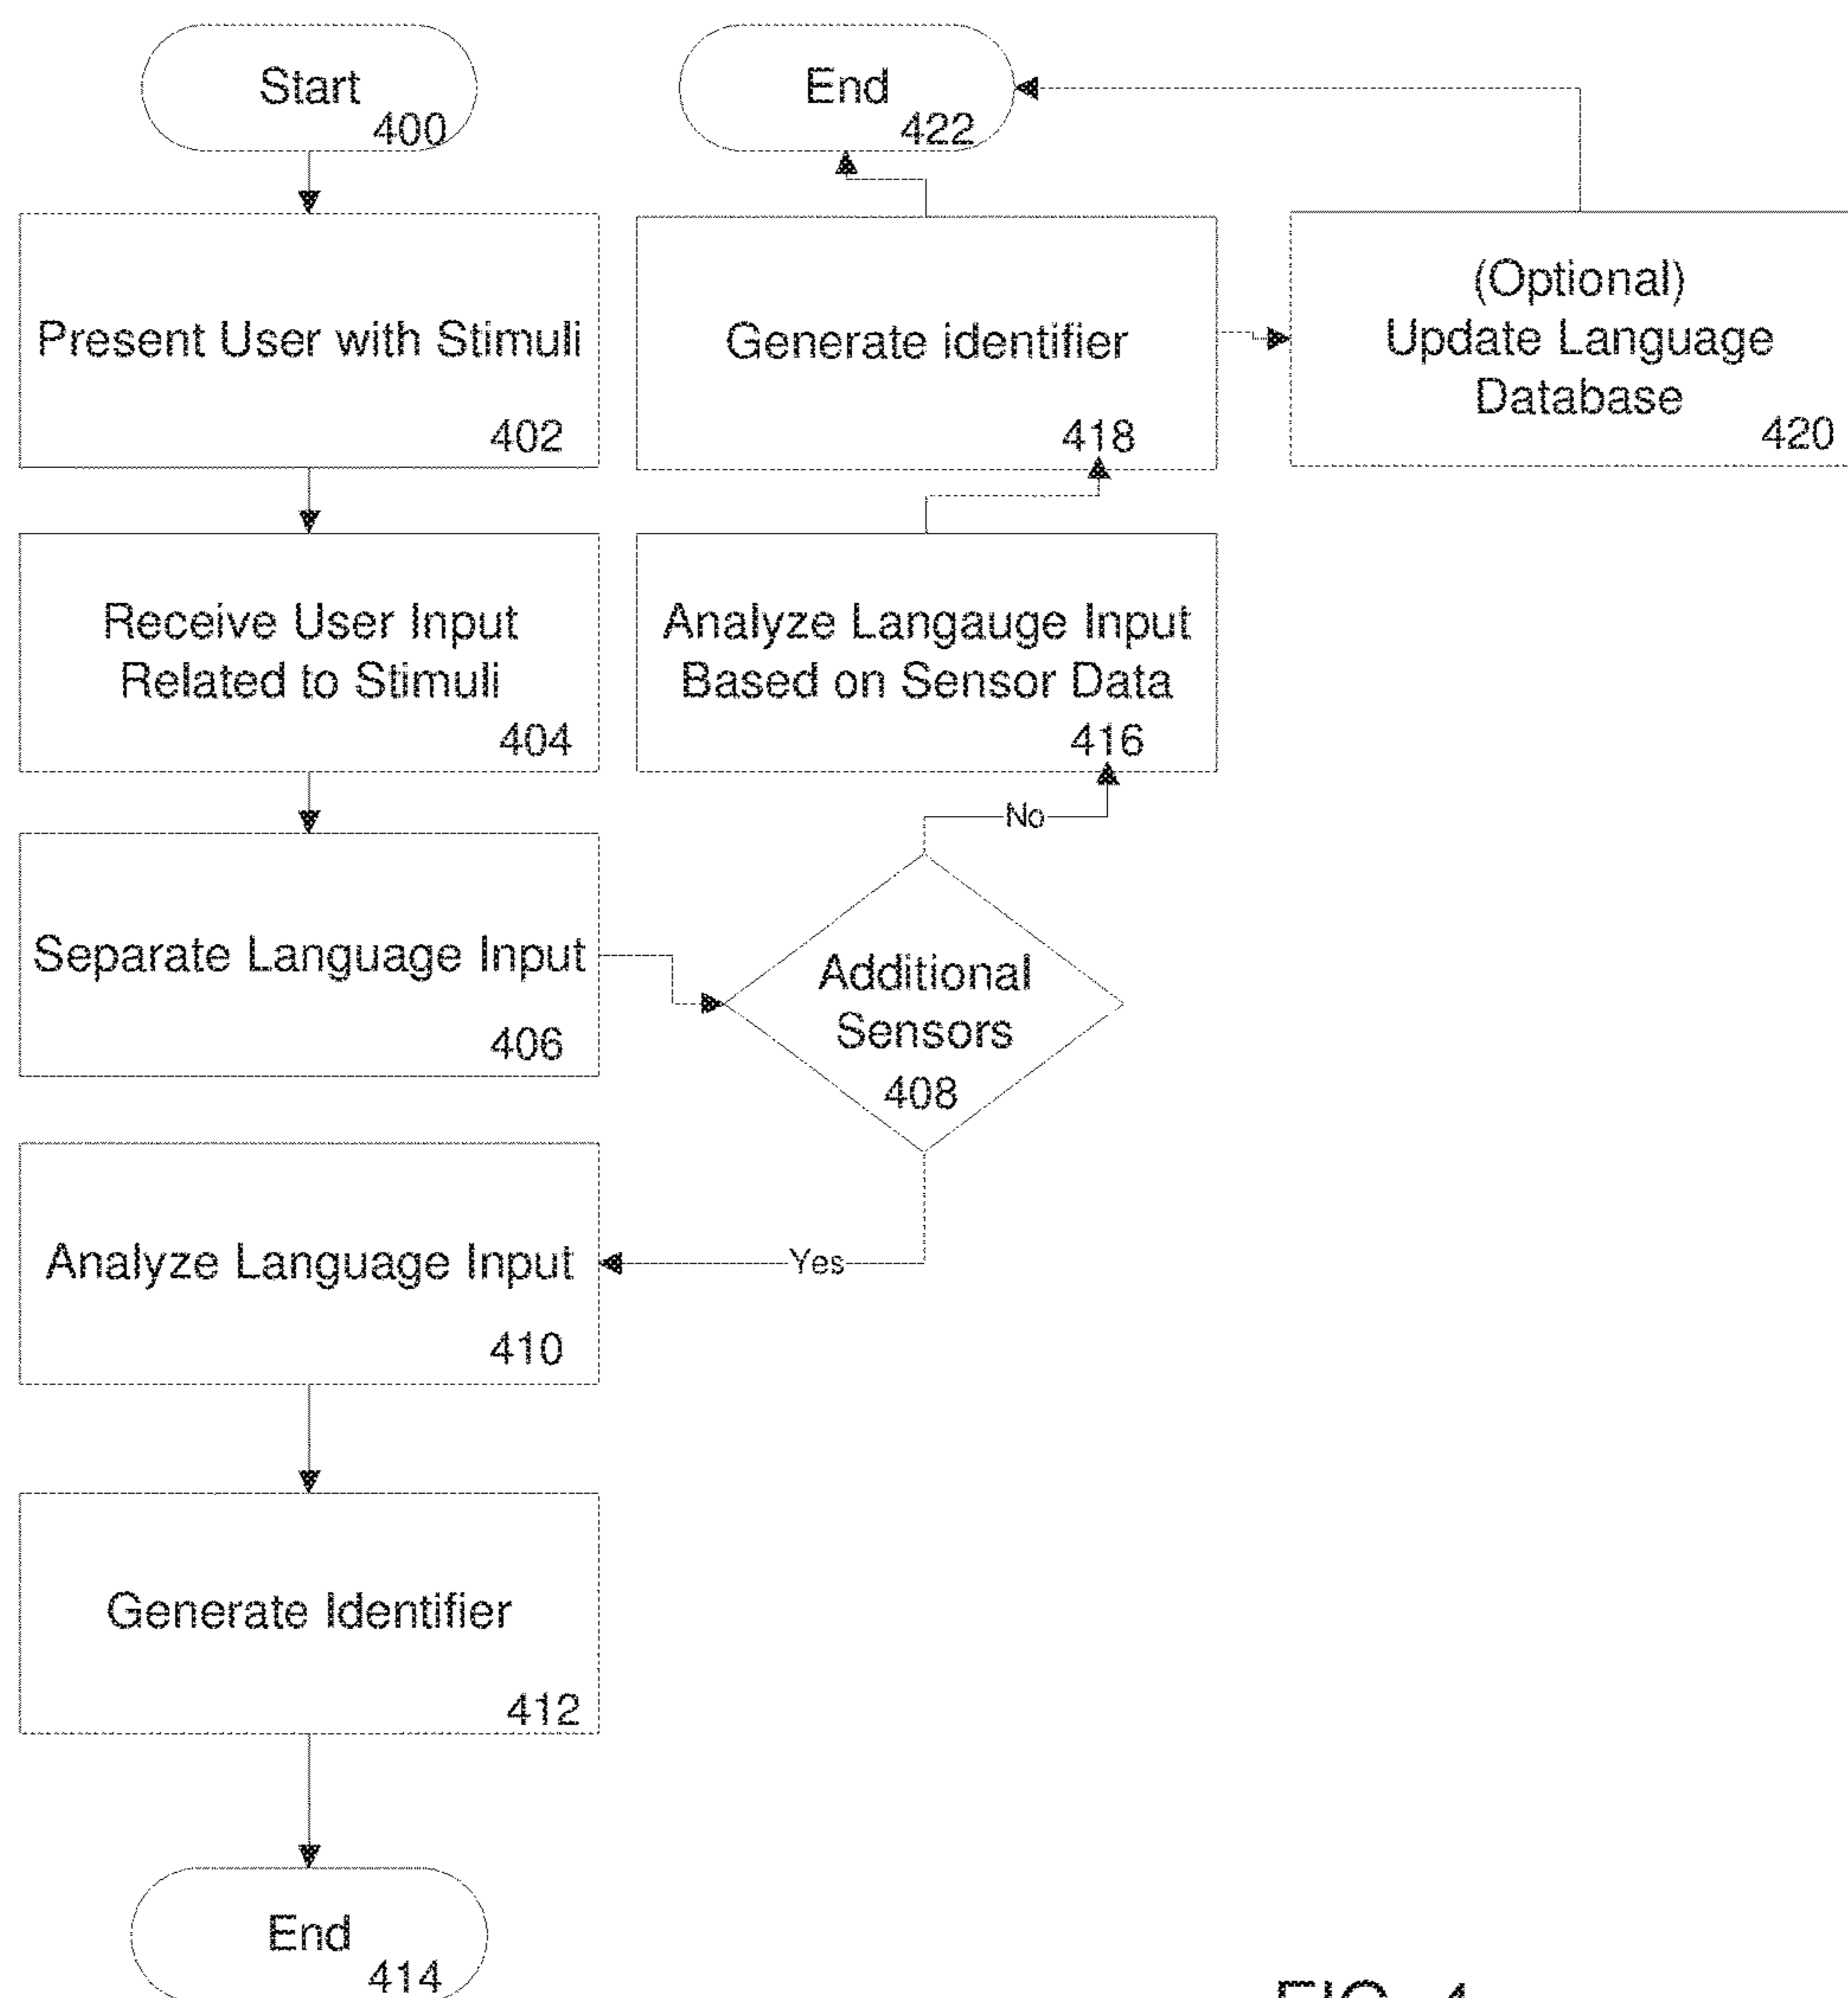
Start
400

Present User with Stimuli
402

Receive User Input Related to Stimuli
404

Separate Language Input
406

Additional Sensors
408

No

Yes

Analyze Language Input
410

Generate Identifier
412

End
414

Analyze Langauge Input Based on Sensor Data
416

Generate identifier
418

End
422

(Optional)
Update Language Database
420

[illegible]